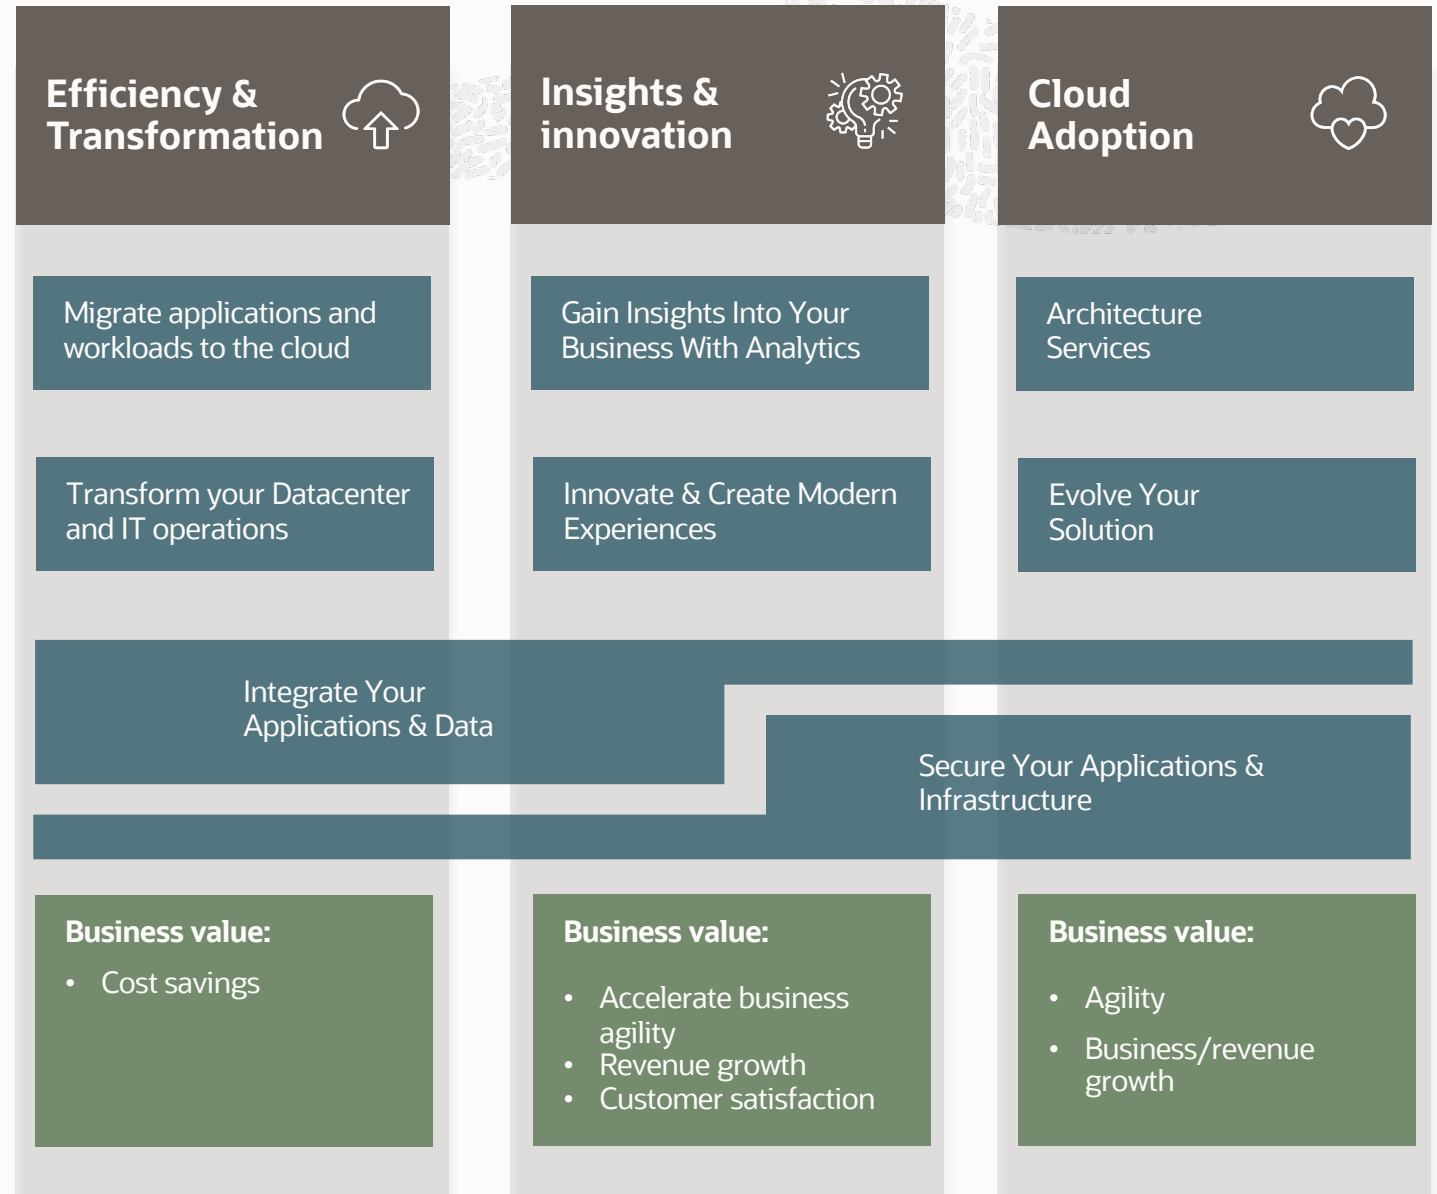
Efficiency & Transformation

Insights & innovation

Cloud Adoption

Migrate applications and workloads to the cloud

Gain Insights Into Your Business With Analytics

Architecture Services

Transform your Datacenter and IT operations

Innovate & Create Modern Experiences

Evolve Your Solution

Integrate Your Applications & Data

Secure Your Applications & Infrastructure

Business value:
• Cost savings

Business value:
• Accelerate business agility
• Revenue growth
• Customer satisfaction

Business value:
• Agility
• Business/revenue growth